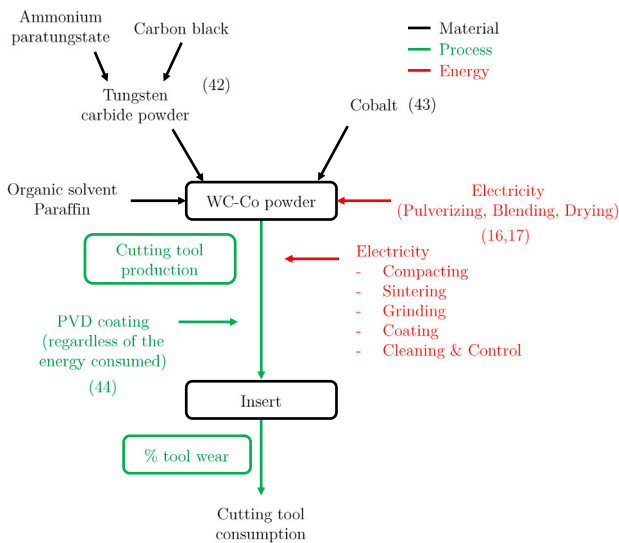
Ammonium paratungstate

Carbon black

Material
Process
Energy

(42)

Tungsten carbide powder

Cobalt (43)

Organic solvent
Paraffin

WC-Co powder

Electricity
(Pulverizing, Blending, Drying)
(16,17)

Cutting tool production

Electricity
- Compacting
- Sintering
- Grinding
- Coating
- Cleaning & Control

PVD coating
(regardless of the energy consumed)
(44)

Insert

% tool wear

Cutting tool consumption